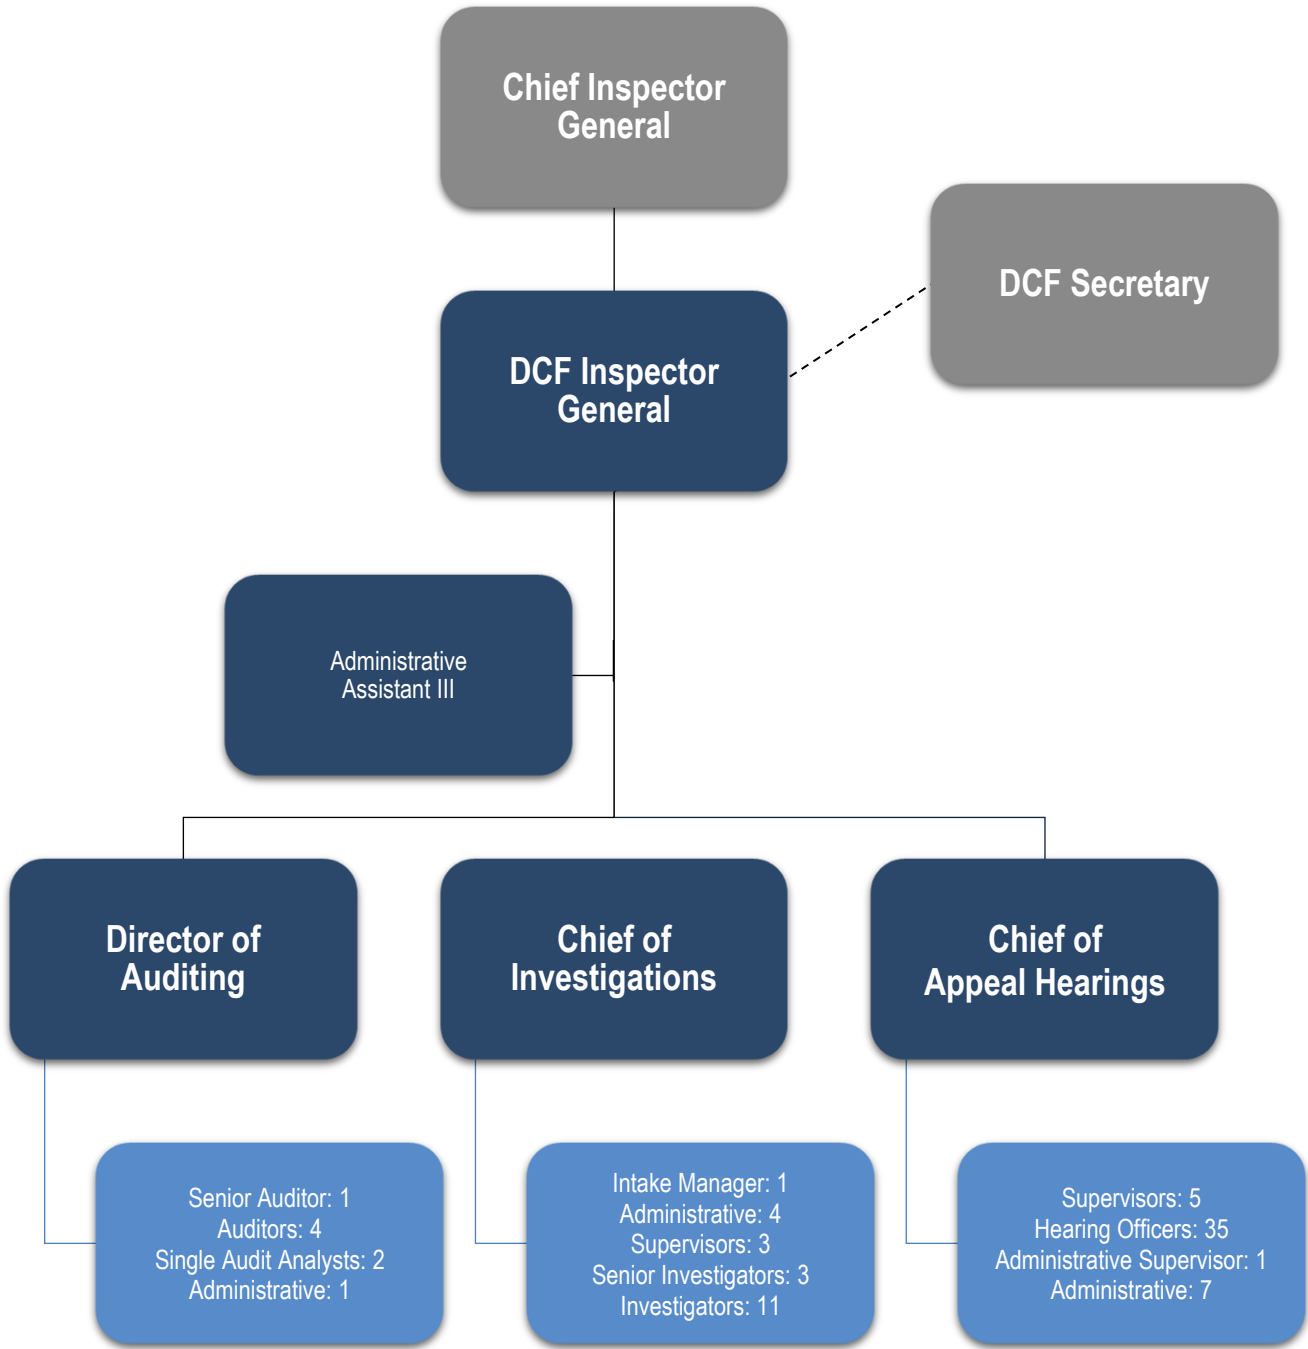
Chief Inspector General

DCF Secretary

DCF Inspector General

Administrative Assistant III

Director of Auditing

Chief of Investigations

Chief of Appeal Hearings

Senior Auditor: 1
Auditors: 4
Single Audit Analysts: 2
Administrative: 1

Intake Manager: 1
Administrative: 4
Supervisors: 3
Senior Investigators: 3
Investigators: 11

Supervisors: 5
Hearing Officers: 35
Administrative Supervisor: 1
Administrative: 7